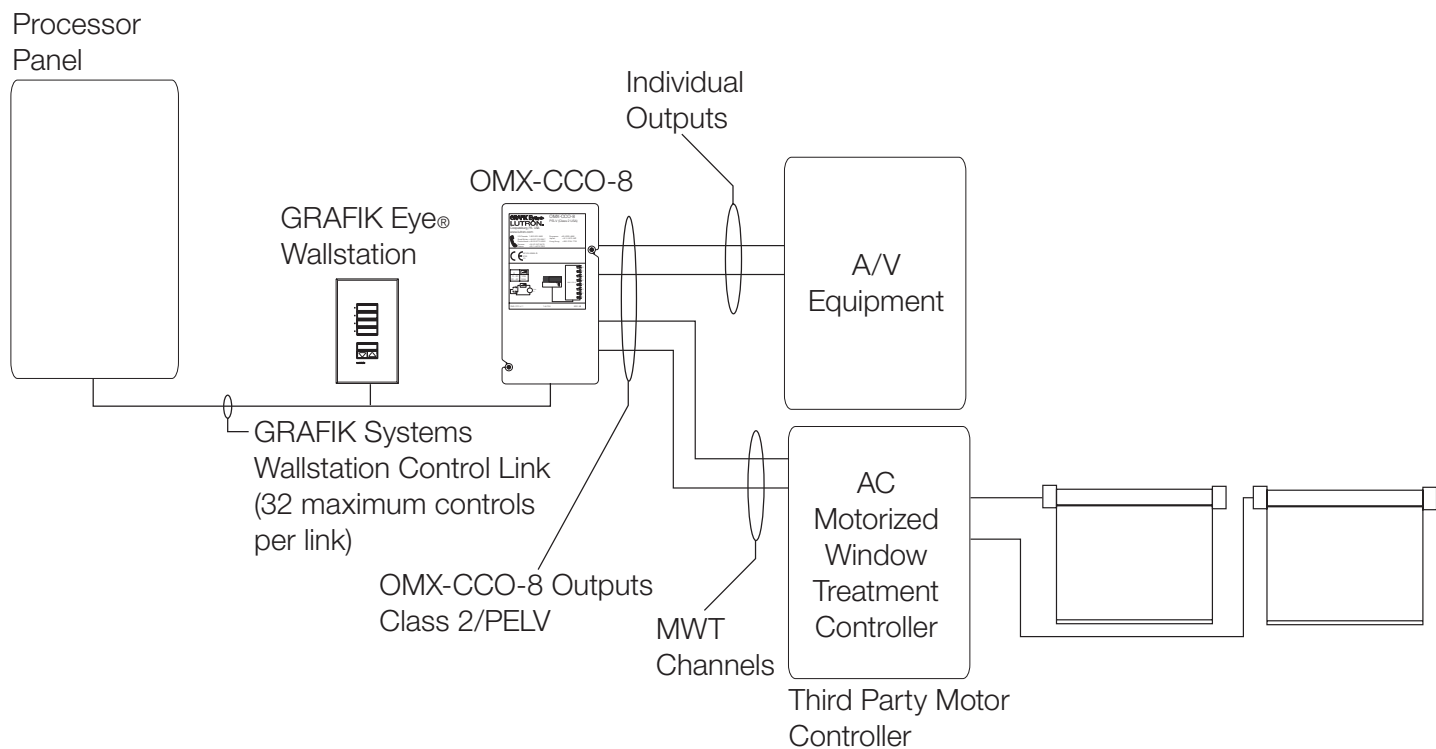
Processor Panel

Individual Outputs

OMX-CCO-8

GRAFIK Eye® Wallstation

A/V Equipment

GRAFIK Systems Wallstation Control Link (32 maximum controls per link)

AC Motorized Window Treatment Controller

OMX-CCO-8 Outputs Class 2/PELV

MWT Channels

Third Party Motor Controller